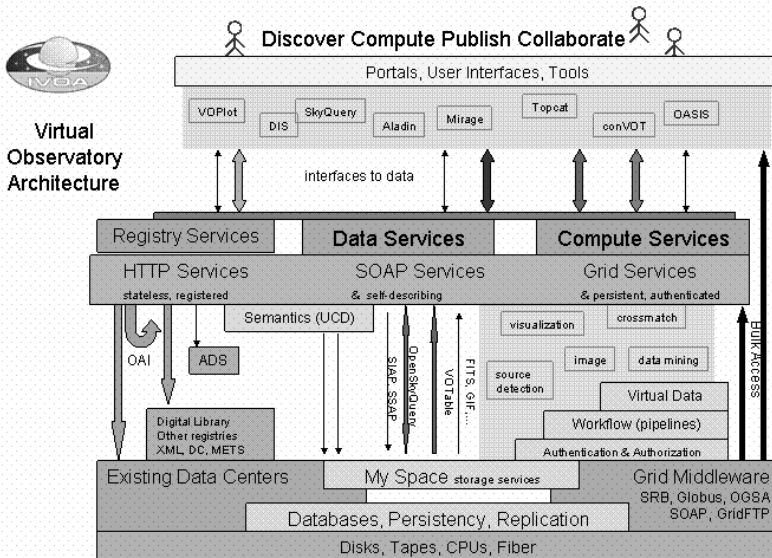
IVOA

Virtual Observatory Architecture

Discover Compute Publish Collaborate

Portals, User Interfaces, Tools

VOPlot
DIS
SkyQuery
Aladin
Mirage
Topcat
conVOT
OASIS

interfaces to data

Registry Services
Data Services
Compute Services

HTTP Services
SOAP Services
Grid Services

stateless, registered
& self-describing
& persistent, authenticated

Semantics (UCD)

OAI

ADS

SIAP, SSAP
OpenSkyQuery
VOTable
FITS, GIF...

visualization
crossmatch
image
data mining
source detection

Bulk Access

Virtual Data
Workflow (pipelines)
Authentication & Authorization

Digital Library
Other registries
XML, DC, METS

Existing Data Centers
My Space storage services
Grid Middleware
SRB, Globus, OGSA
SOAP, GridFTP

Databases, Persistency, Replication

Disks, Tapes, CPUs, Fiber